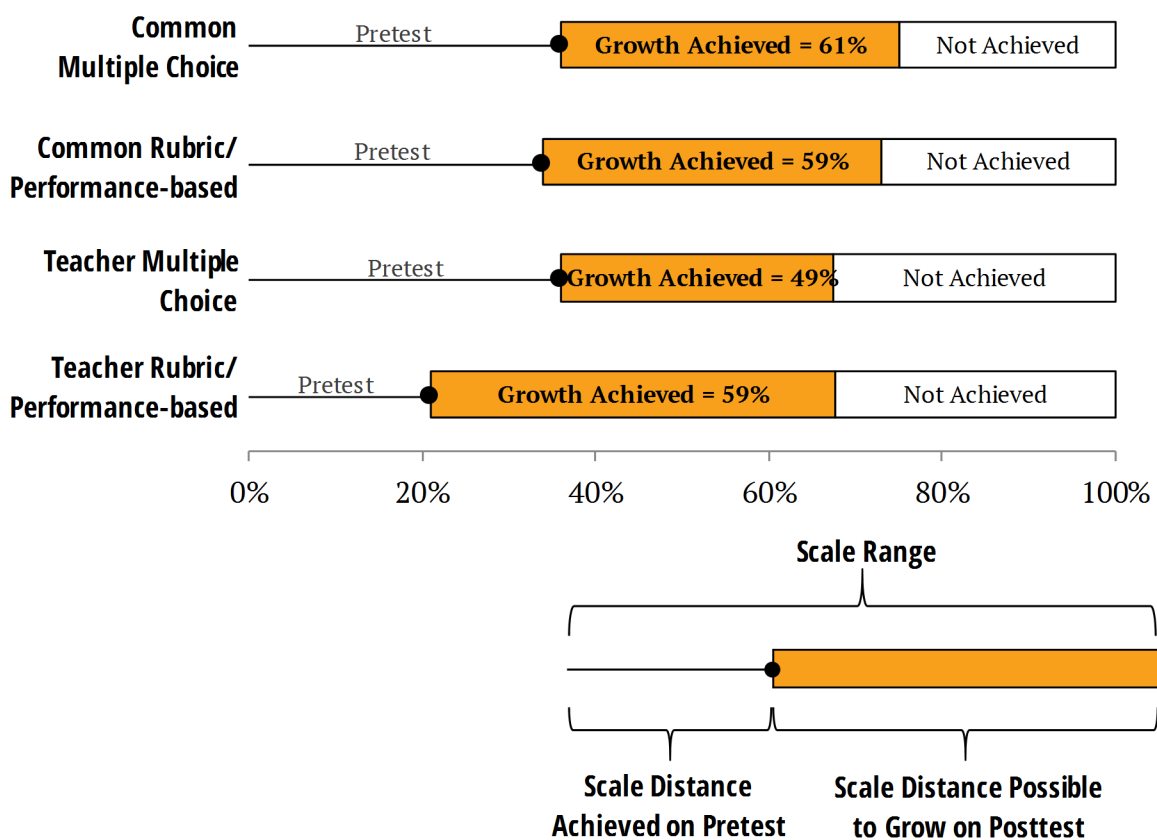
Common Multiple Choice
Pretest
Growth Achieved = 61%
Not Achieved

Common Rubric/ Performance-based
Pretest
Growth Achieved = 59%
Not Achieved

Teacher Multiple Choice
Pretest
Growth Achieved = 49%
Not Achieved

Teacher Rubric/ Performance-based
Pretest
Growth Achieved = 59%
Not Achieved

0%
20%
40%
60%
80%
100%

Scale Range

Scale Distance Achieved on Pretest

Scale Distance Possible to Grow on Posttest